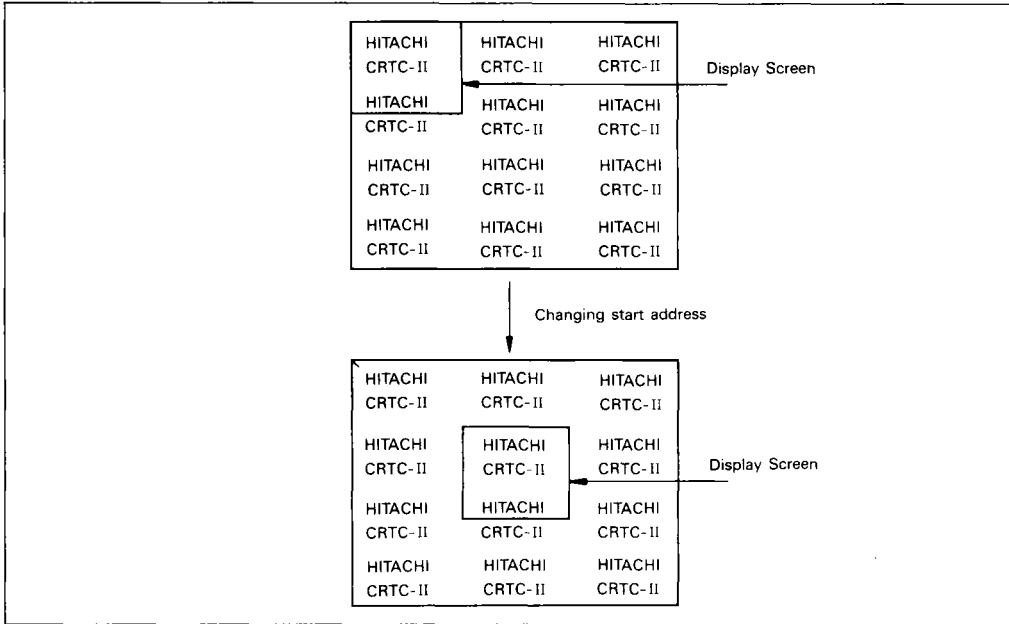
HITACHI CRTC-II HITACHI CRTC-II HITACHI CRTC-II

Display Screen

HITACHI CRTC-II HITACHI CRTC-II HITACHI CRTC-II

HITACHI CRTC-II HITACHI CRTC-II HITACHI CRTC-II

HITACHI CRTC-II HITACHI CRTC-II HITACHI CRTC-II

Changing start address

HITACHI CRTC-II HITACHI CRTC-II HITACHI CRTC-II

HITACHI CRTC-II HITACHI CRTC-II HITACHI CRTC-II

Display Screen

HITACHI CRTC-II HITACHI CRTC-II HITACHI CRTC-II

HITACHI CRTC-II HITACHI CRTC-II HITACHI CRTC-II